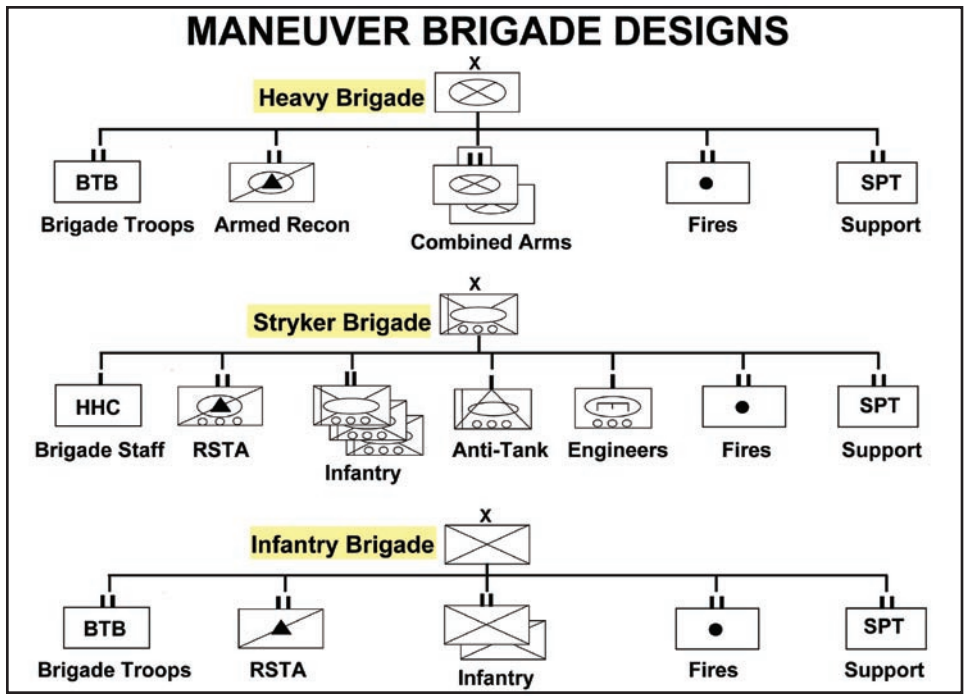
MANEUVER BRIGADE DESIGNS

X
Heavy Brigade

BTB
Brigade Troops

Armed Recon

Combined Arms

Fires

SPT
Support

X
Stryker Brigade

HHC
Brigade Staff

RSTA

Infantry

Anti-Tank

Engineers

Fires

SPT
Support

X
Infantry Brigade

BTB
Brigade Troops

RSTA

Infantry

Fires

SPT
Support